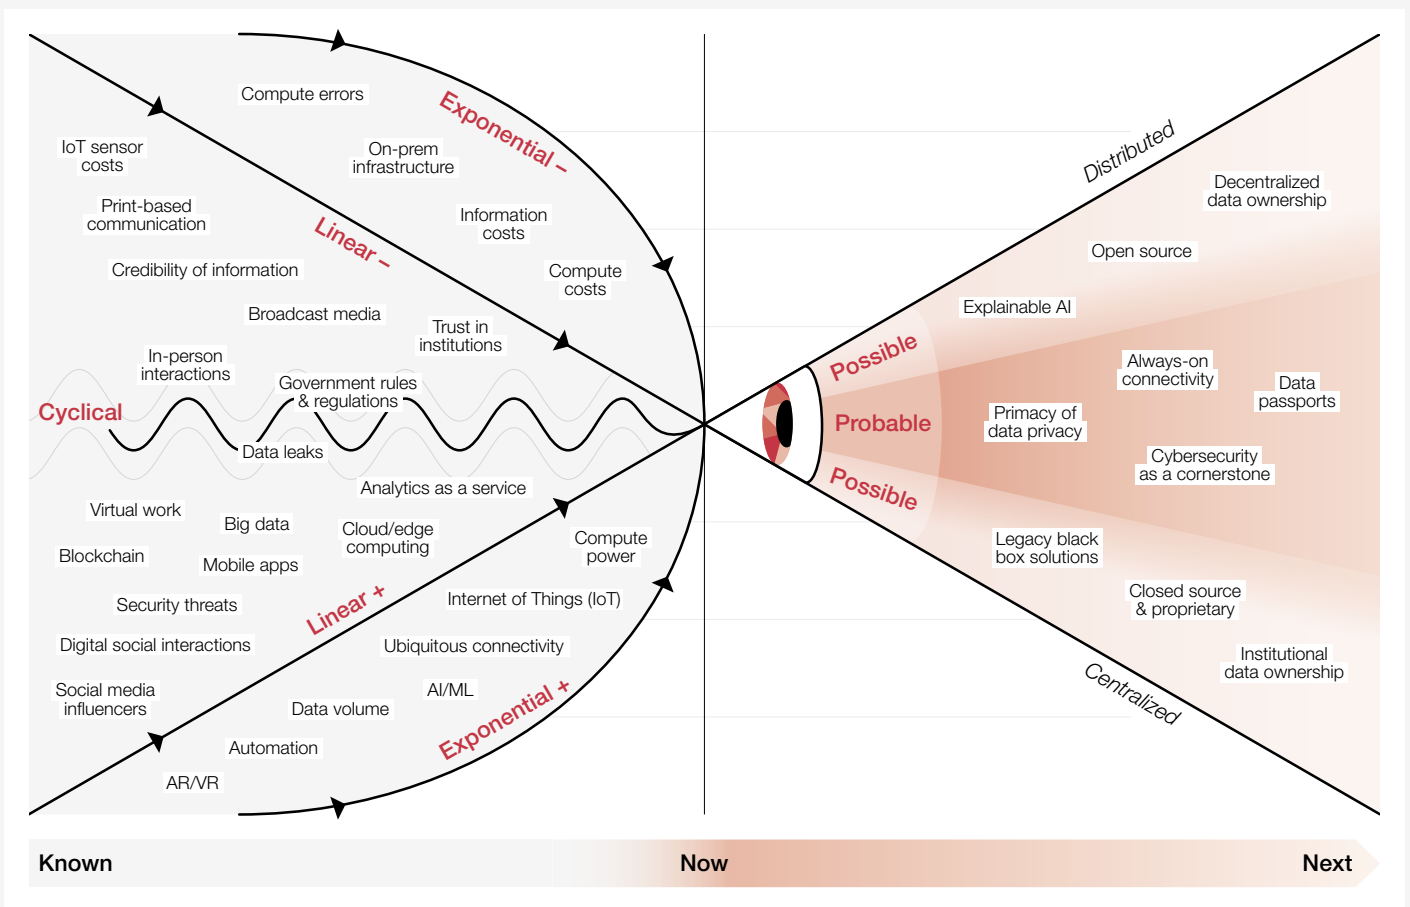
Compute errors

Exponential –

IoT sensor costs

On-prem infrastructure

Print-based communication

Information costs

Linear –

Credibility of information

Compute costs

Broadcast media

Trust in institutions

In-person interactions

Government rules & regulations

Cyclical

Data leaks

Analytics as a service

Virtual work

Big data

Cloud/edge computing

Compute power

Blockchain

Mobile apps

Security threats

Linear +

Internet of Things (IoT)

Digital social interactions

Ubiquitous connectivity

Social media influencers

AI/ML

Data volume

Exponential +

Automation

AR/VR

Distributed

Decentralized data ownership

Open source

Explainable AI

Possible

Always-on connectivity

Data passports

Probable

Primacy of data privacy

Cybersecurity as a cornerstone

Possible

Legacy black box solutions

Closed source & proprietary

Institutional data ownership

Centralized

Known

Now

Next